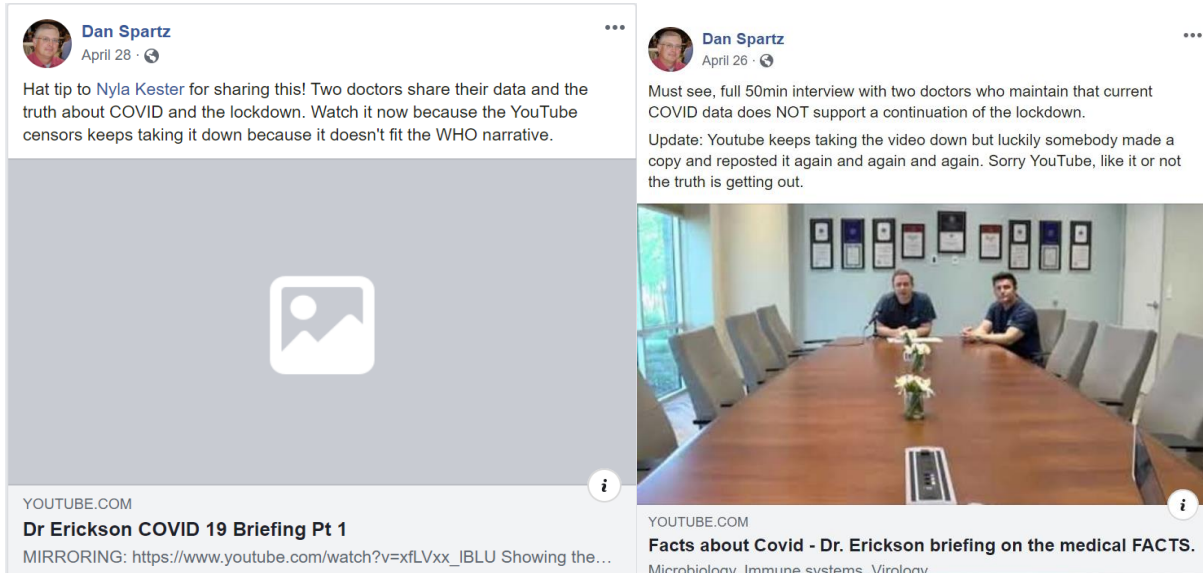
Dan Spartz
April 28 ·

Hat tip to Nyla Kester for sharing this! Two doctors share their data and the truth about COVID and the lockdown. Watch it now because the YouTube censors keeps taking it down because it doesn't fit the WHO narrative.

i

YOUTUBE.COM
Dr Erickson COVID 19 Briefing Pt 1
MIRRORING: https://www.youtube.com/watch?v=xfLVxx_lBLU Showing the…

Dan Spartz
April 26 ·

Must see, full 50min interview with two doctors who maintain that current COVID data does NOT support a continuation of the lockdown.

Update: Youtube keeps taking the video down but luckily somebody made a copy and reposted it again and again and again. Sorry YouTube, like it or not the truth is getting out.

i

YOUTUBE.COM
Facts about Covid - Dr. Erickson briefing on the medical FACTS.
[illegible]